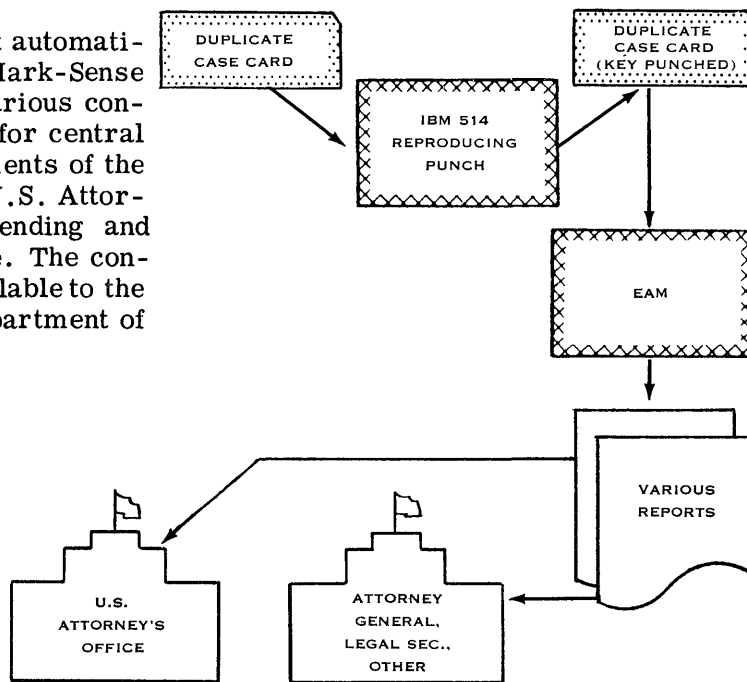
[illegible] automati- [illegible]lark-Sense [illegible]arious con- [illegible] for central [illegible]ents of the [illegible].S. Attor- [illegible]ending and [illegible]e. The con- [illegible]lable to the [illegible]partment of

DUPLICATE CASE CARD

IBM 514 REPRODUCING PUNCH

DUPLICATE CASE CARD (KEY PUNCHED)

EAM

VARIOUS REPORTS

U.S. ATTORNEY'S OFFICE

ATTORNEY GENERAL, LEGAL SEC., OTHER